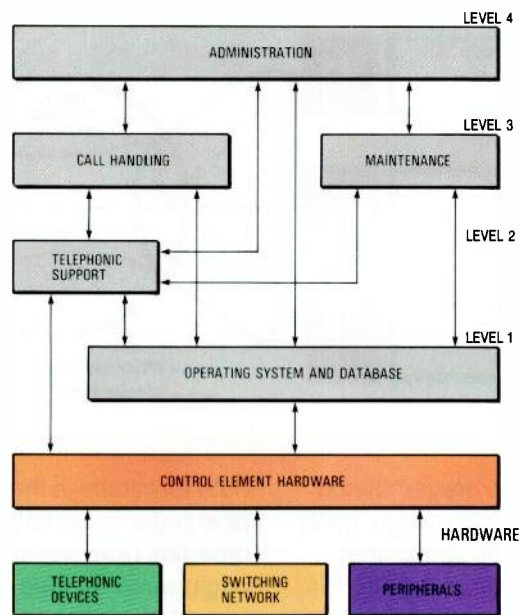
LEVEL 4

ADMINISTRATION

LEVEL 3

CALL HANDLING

MAINTENANCE

LEVEL 2

TELEPHONIC SUPPORT

LEVEL 1

OPERATING SYSTEM AND DATABASE

CONTROL ELEMENT HARDWARE

HARDWARE

TELEPHONIC DEVICES

SWITCHING NETWORK

PERIPHERALS